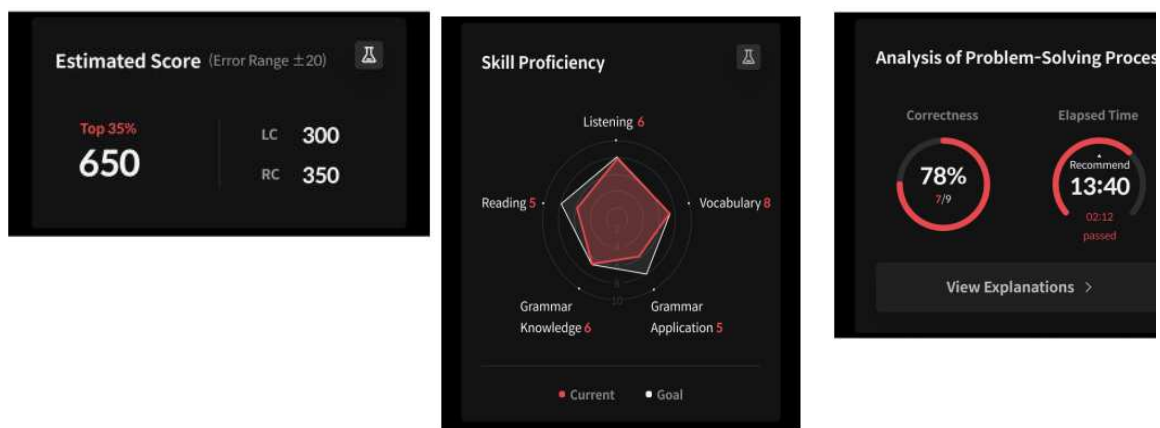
Estimated Score (Error Range ±20)

Top 35%
650

LC 300
RC 350

Skill Proficiency

Listening 6
Vocabulary 8
Grammar Application 5
Grammar Knowledge 6
Reading 5

8
10

Current
Goal

Analysis of Problem-Solving Proces

Correctness
78%
7/9

Elapsed Time
Recommend
13:40
02:12
passed

View Explanations >